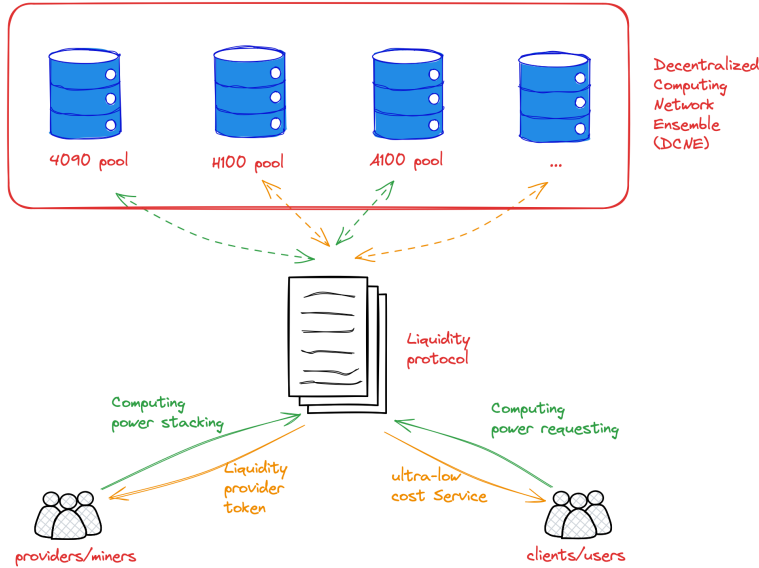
4090 pool

H100 pool

A100 pool

...

Decentralized Computing Network Ensemble (DCNE)

Liquidity protocol

Computing power stacking

Liquidity provider token

ultra-low cost Service

Computing power requesting

providers/miners

clients/users